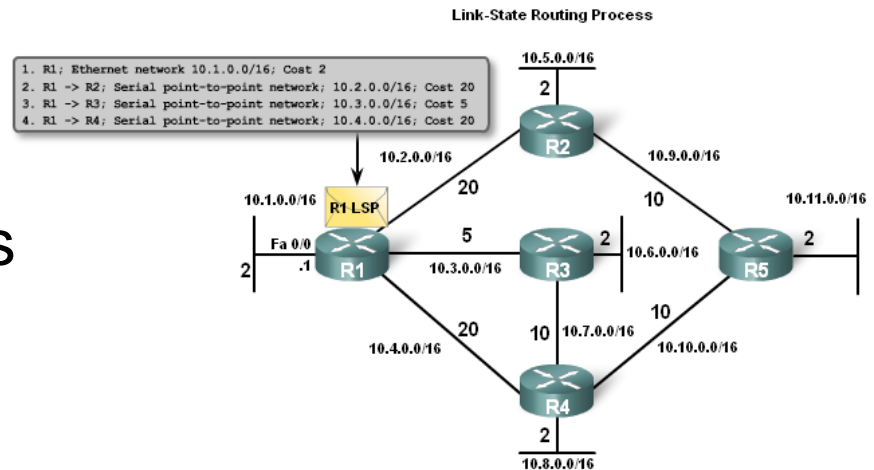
Link-State Routing Process

1. R1; Ethernet network 10.1.0.0/16; Cost 2
2. R1 -> R2; Serial point-to-point network; 10.2.0.0/16; Cost 20
3. R1 -> R3; Serial point-to-point network; 10.3.0.0/16; Cost 5
4. R1 -> R4; Serial point-to-point network; 10.4.0.0/16; Cost 20

s

R1 LSP

10.5.0.0/16
2
R2
10.2.0.0/16
20
10.9.0.0/16
10
10.1.0.0/16
10.11.0.0/16
Fa 0/0
5
2
2
2
.1
R1
10.3.0.0/16
R3
10.6.0.0/16
R5
20
10
10.7.0.0/16
10
10.4.0.0/16
10.10.0.0/16
R4
2
10.8.0.0/16